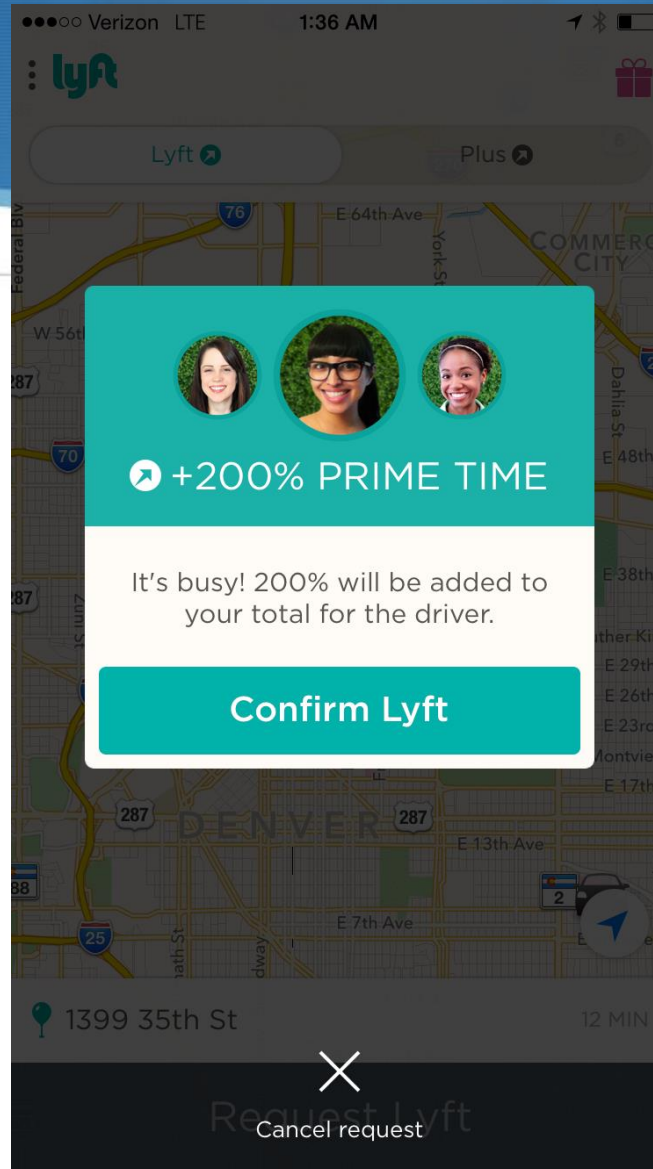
●●●○○ Verizon LTE 1:36 AM

lyft

Lyft

Plus

76

E 64th Ave

York St

COMMERCE CITY

Federal Blv

W 56th

287

Dahlia St

70

E 48th

+200% PRIME TIME

It's busy! 200% will be added to your total for the driver.

Confirm Lyft

287

E 38th

Zuni St

E 29th

E 26th

E 23rd

E 17th

287

DENVER

287

E 13th Ave

88

2

E 7th Ave

25

1399 35th St

12 MIN

Request Lyft

Cancel request